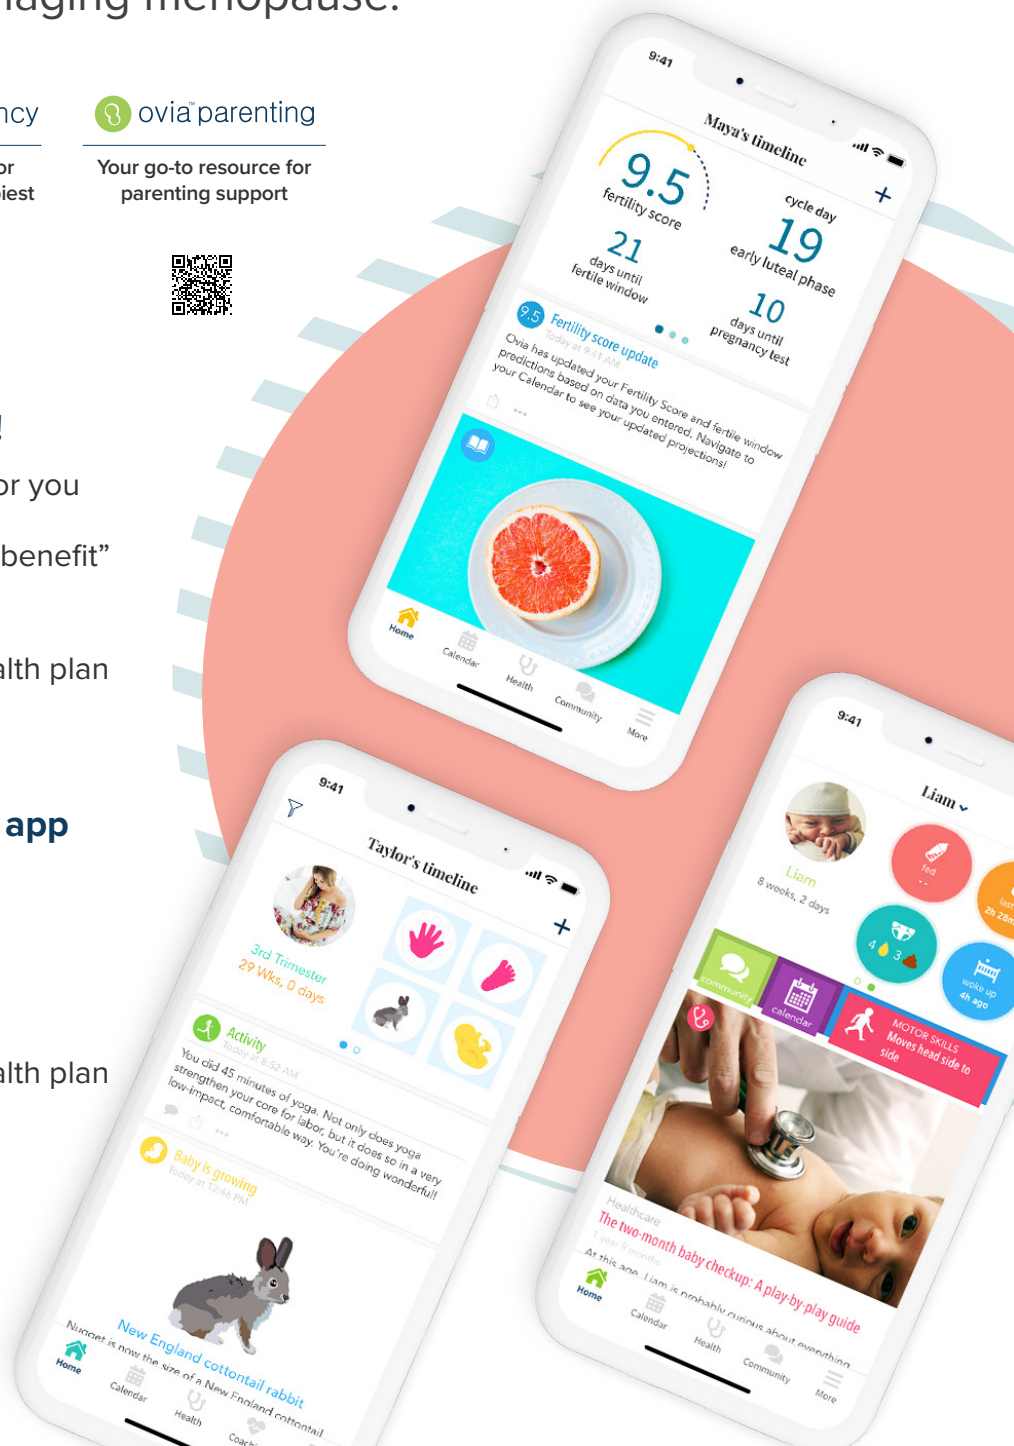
naging menopause.

ncy

or
iest

ovia parenting

Your go-to resource for parenting support

!
or you
benefit”
alth plan
app
alth plan

9:41
Maya's timeline
+
9.5
fertility score
cycle day
19
early luteal phase
21
days until fertile window
10
days until pregnancy test
9.5 Fertility score update
Today at 9:41 AM
Ova has updated your Fertility Score and fertile window predictions based on data you entered. Navigate to your Calendar to see your updated projections!
Home
Calendar
Health
Community
More

9:41
Taylor's timeline
+
3rd Trimester
29 Wks, 0 days
Activity
Today at 8:52 AM
You did 45 minutes of yoga. Not only does yoga strengthen your core for labor, but it does so in a very low-impact, comfortable way. You're doing wonderful!
Baby is growing
Today at 12:46 PM
New England cottontail rabbit
Nugget is now the size of a New England cottontail
Home
Calendar
Health
Coach

9:41
Liam
Liam
8 weeks, 2 days
fed
last
2h 28m
4 3
woke up
4h ago
community
calendar
MOTOR SKILLS
Moves head side to side
Healthcare
The two-month baby checkup: A play-by-play guide
1 year 9 months
At this age, Liam is probably curious about everything
Home
Calendar
Health
Community
More